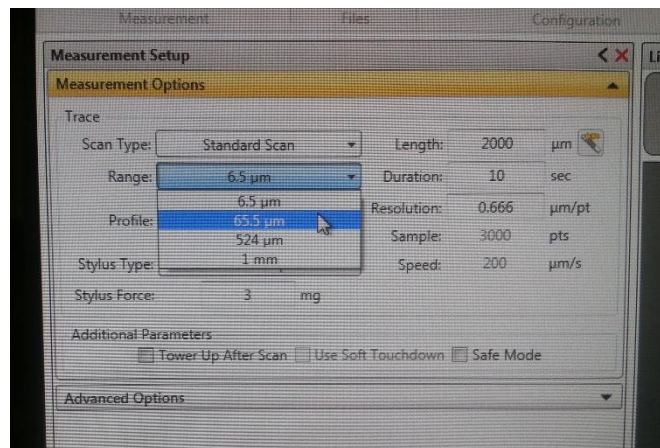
Measurement Files Configuration

Measurement Setup

Measurement Options

Trace

Scan Type: Standard Scan

Length: 2000 µm

Range: 6.5 µm

Duration: 10 sec

6.5 µm
65.5 µm
524 µm
1 mm

Profile:

Resolution: 0.666 µm/pt

Sample: 3000 pts

Stylus Type:

Speed: 200 µm/s

Stylus Force: 3 mg

Additional Parameters

Tower Up After Scan Use Soft Touchdown Safe Mode

Advanced Options